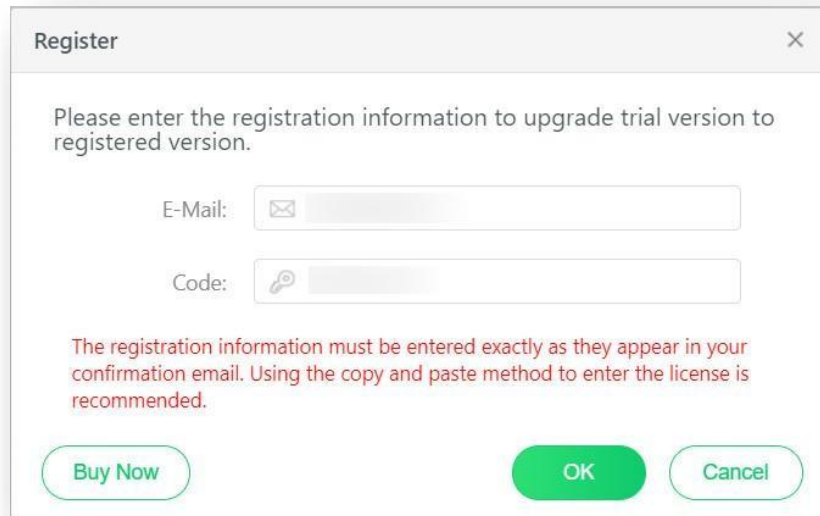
Register

×

Please enter the registration information to upgrade trial version to registered version.

E-Mail:

Code:

The registration information must be entered exactly as they appear in your confirmation email. Using the copy and paste method to enter the license is recommended.

Buy Now

OK

Cancel